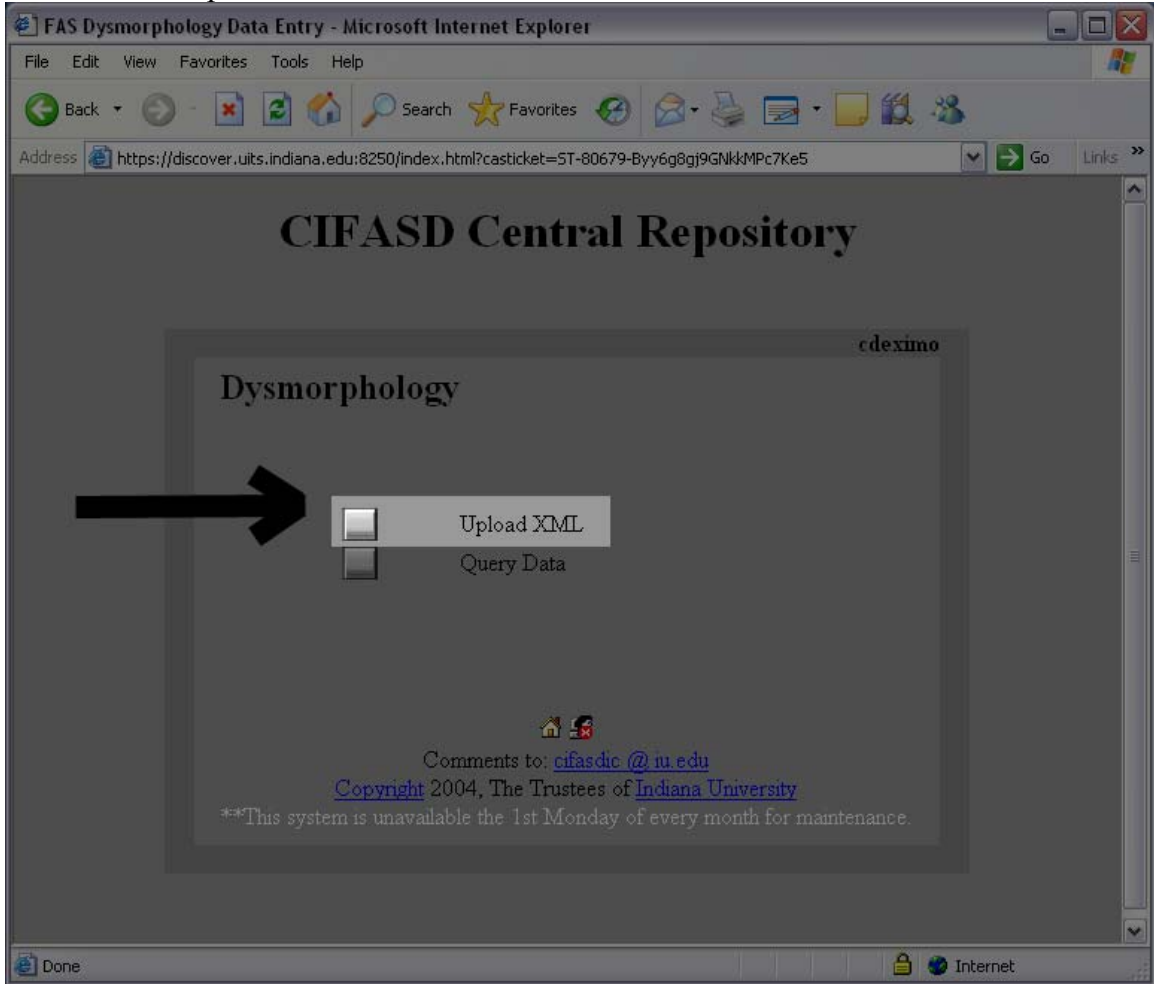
FAS Dysmorphology Data Entry - Microsoft Internet Explorer

File Edit View Favorites Tools Help

Back Search Favorites

Address https://discover.uits.indiana.edu:8250/index.html?casticket=ST-80679-Byy6g8gj9GNkkMPc7Ke5 Go Links

CIFASD Central Repository

cdeximo

Dysmorphology

Upload XML

Query Data

Comments to: cifasdic @ iu.edu

Copyright 2004, The Trustees of Indiana University

**This system is unavailable the 1st Monday of every month for maintenance.

Done Internet